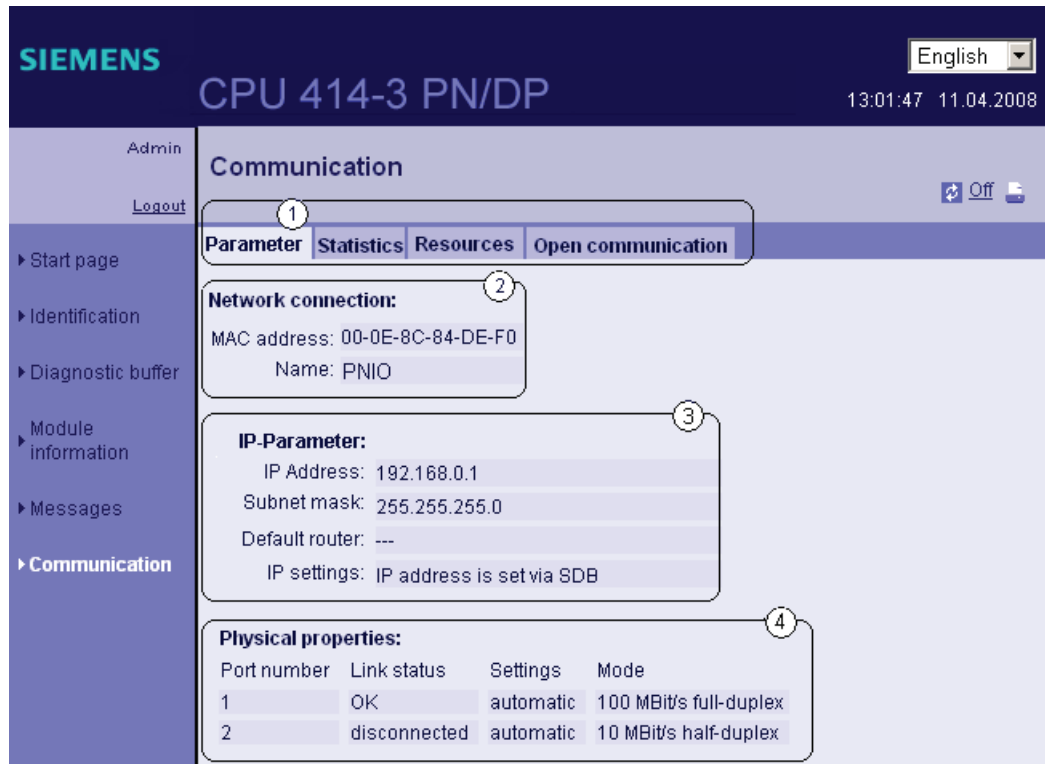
SIEMENS

CPU 414-3 PN/DP

English

13:01:47 11.04.2008

Admin

Logout

▸ Start page

▸ Identification

▸ Diagnostic buffer

▸ Module information

▸ Messages

▸ Communication

Communication

Off

1

Parameter | Statistics | Resources | Open communication

2

Network connection:

MAC address: 00-0E-8C-84-DE-F0

Name: PNIO

3

IP-Parameter:

IP Address: 192.168.0.1

Subnet mask: 255.255.255.0

Default router: ---

IP settings: IP address is set via SDB

4

Physical properties:

| Port number | Link status | Settings | Mode |
|---|---|---|---|
| 1 | OK | automatic | 100 MBit/s full-duplex |
| 2 | disconnected | automatic | 10 MBit/s half-duplex |